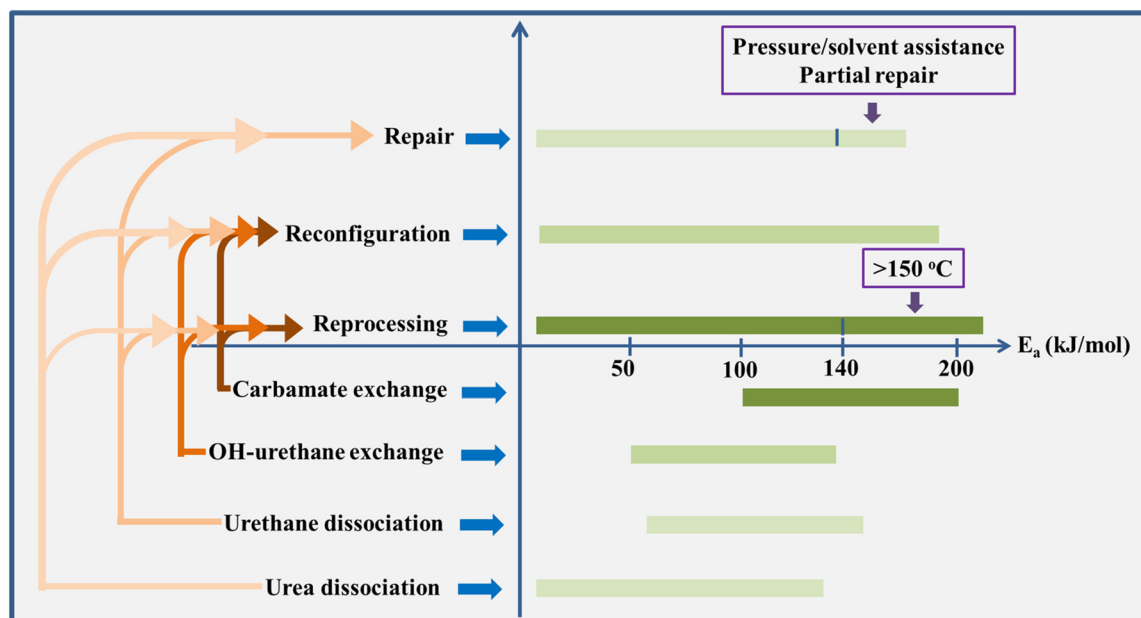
Pressure/solvent assistance
Partial repair

Repair

Reconfiguration

>150 $^{o}$C

Reprocessing

$E_a$ (kJ/mol)

50
100
140
200

Carbamate exchange

OH-urethane exchange

Urethane dissociation

Urea dissociation